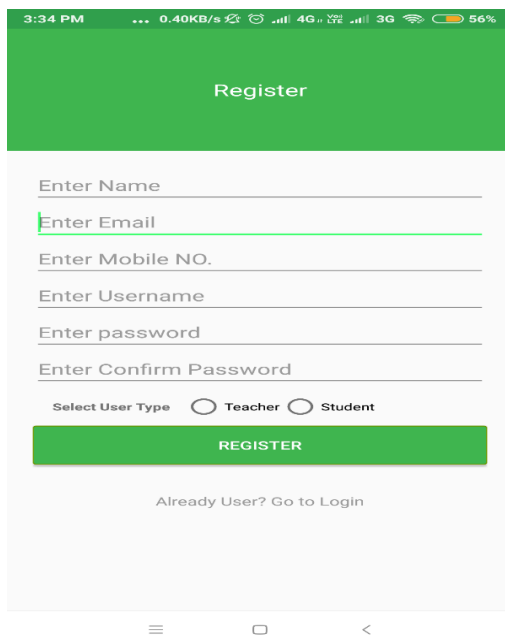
3:34 PM ... 0.40KB/s 4G VoLTE 3G 56%

Register

Enter Name

Enter Email

Enter Mobile NO.

Enter Username

Enter password

Enter Confirm Password

Select User Type Teacher Student

REGISTER

Already User? Go to Login